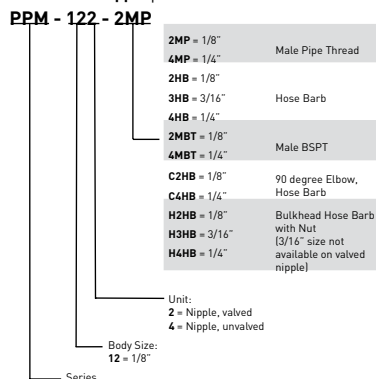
PPM - 122 - 2MP

| | |
|---|---|
| **2MP** = 1/8" <br> **4MP** = 1/4" | Male Pipe Thread |
| **2HB** = 1/8" <br> **3HB** = 3/16" <br> **4HB** = 1/4" | Hose Barb |
| **2MBT** = 1/8" <br> **4MBT** = 1/4" | Male BSPT |
| **C2HB** = 1/8" <br> **C4HB** = 1/4" | 90 degree Elbow, Hose Barb |
| **H2HB** = 1/8" <br> **H3HB** = 3/16" <br> **H4HB** = 1/4" | Bulkhead Hose Barb with Nut (3/16" size not available on valved nipple) |

Unit:
**2** = Nipple, valved
**4** = Nipple, unvalved

Body Size:
**12** = 1/8"

Series